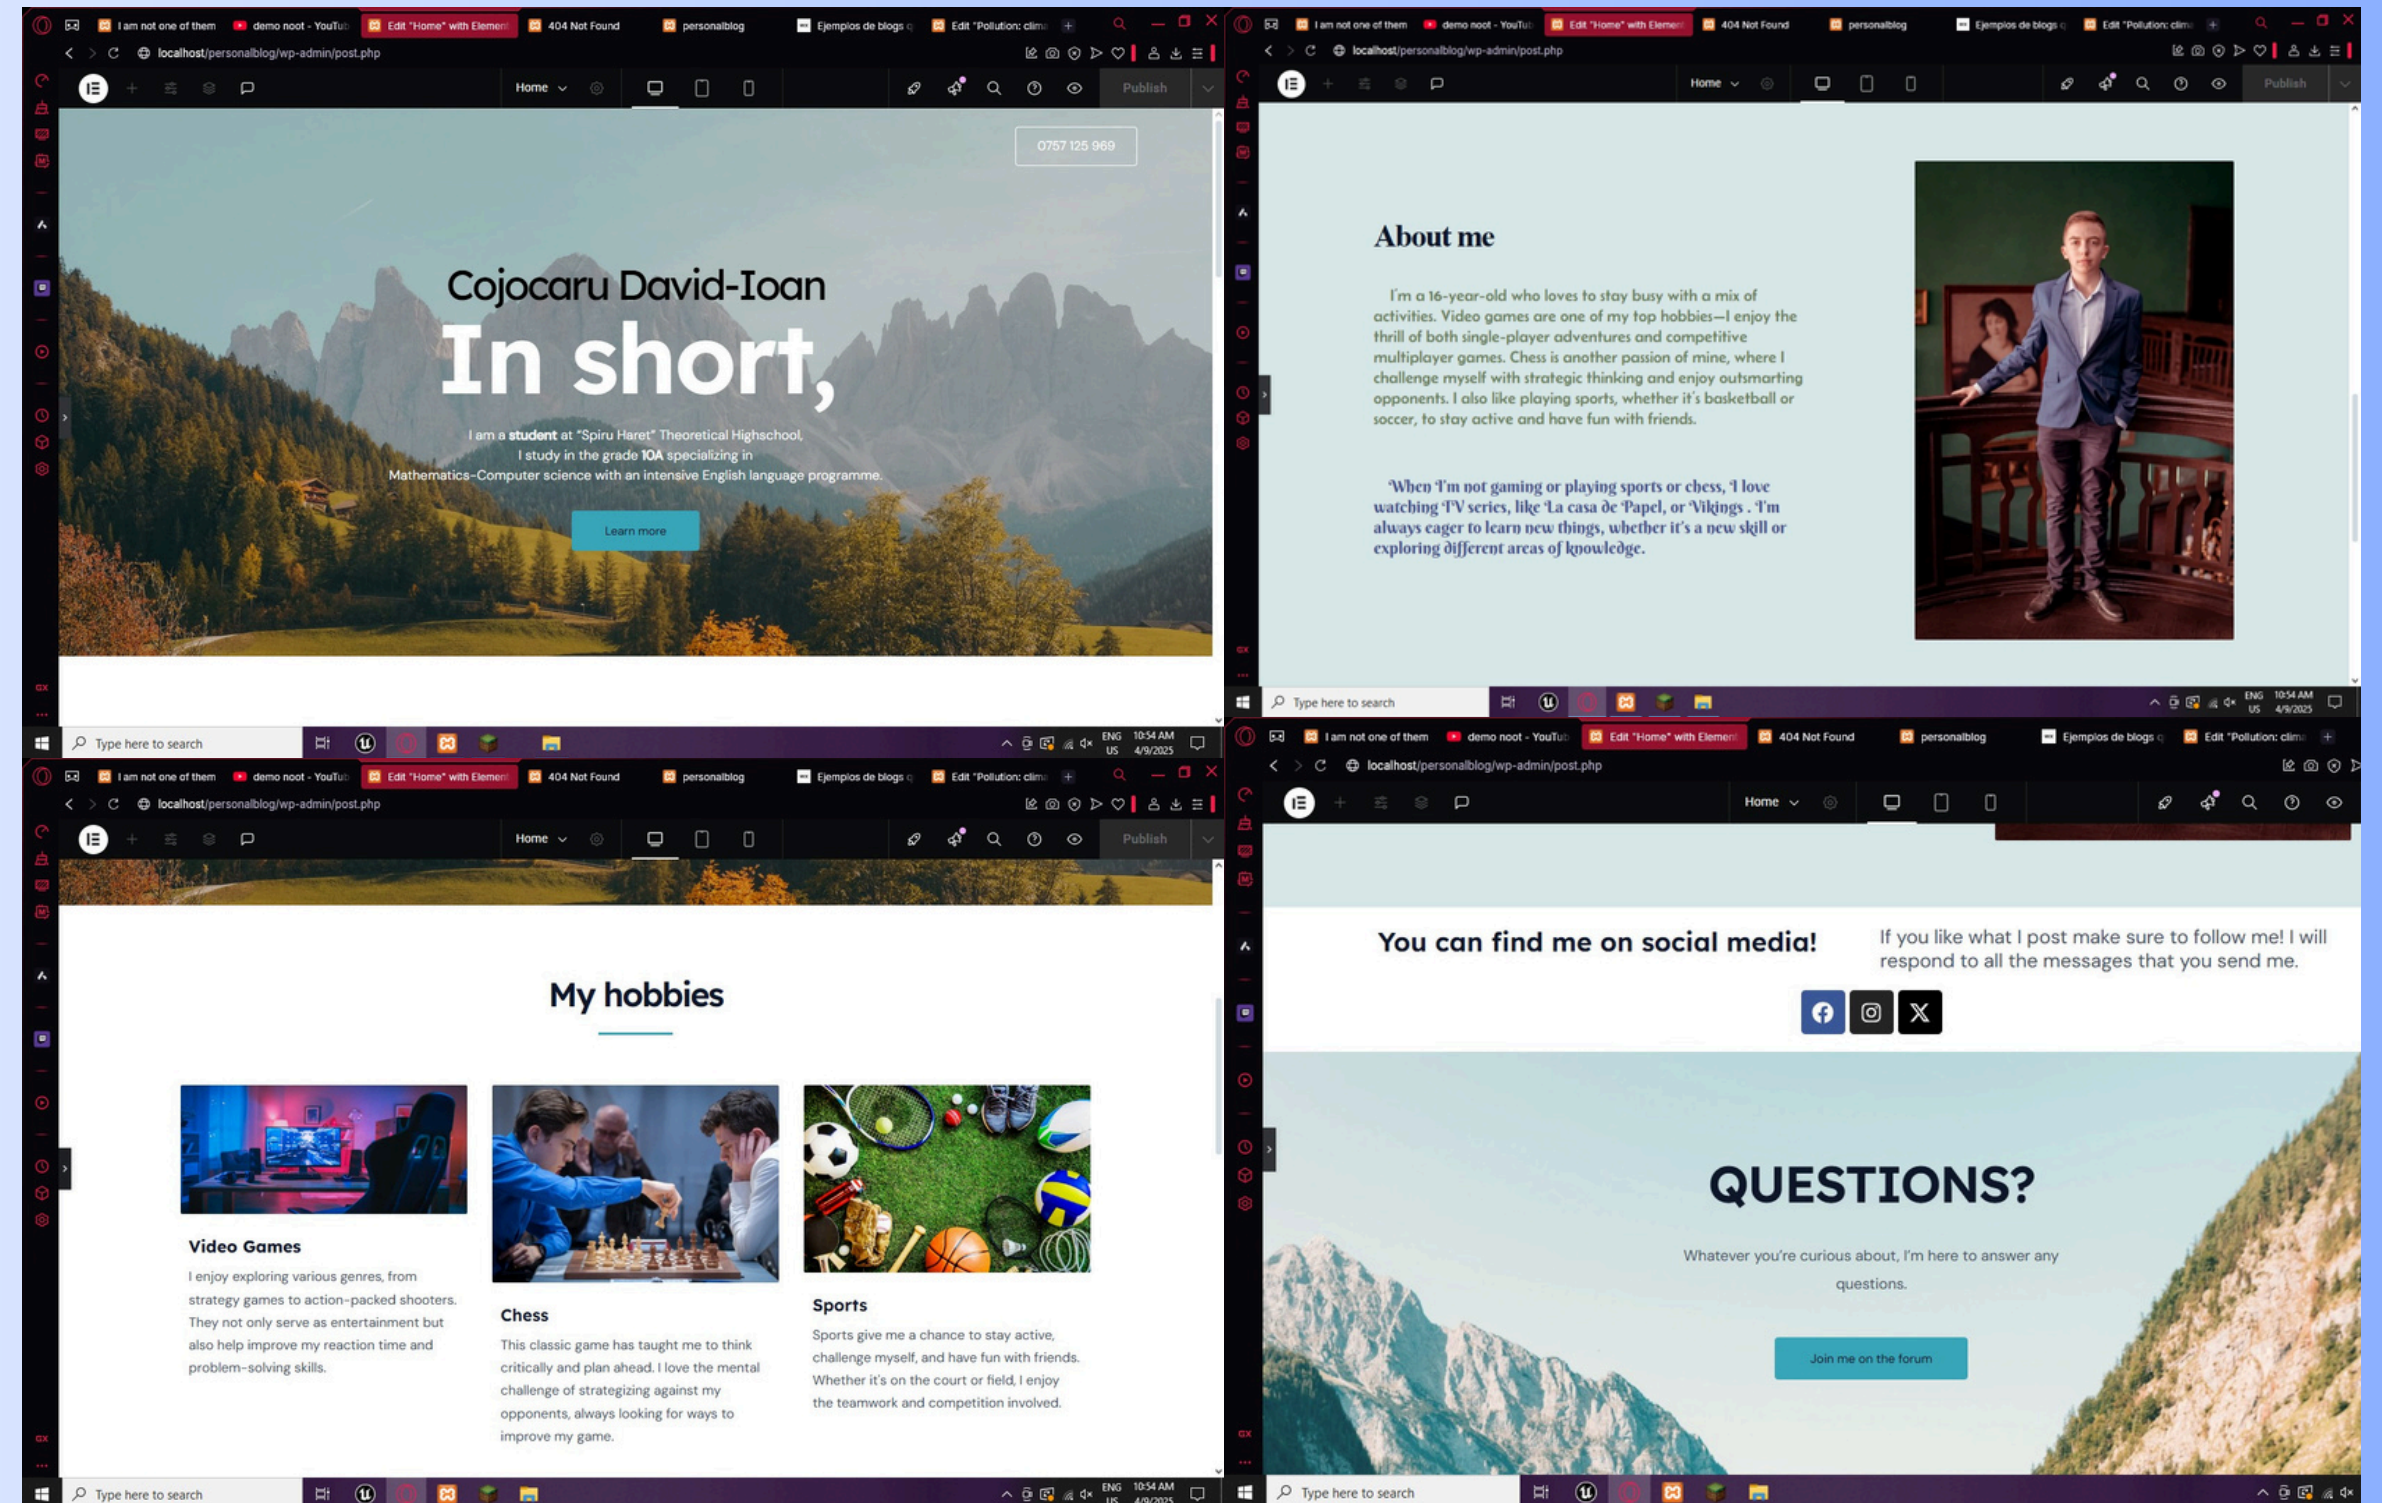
I am not one of them | demo noot - YouTub | Edit "Home" with Elemen | 404 Not Found | personalblog | Ejemplos de blogs | Edit "Pollution: clim

localhost/personalblog/wp-admin/post.php

Home

Publish

0757 125 969

Cojocaru David-Ioan

In short,

I am a **student** at "Spiru Haret" Theoretical Highschool, I study in the grade **10A** specializing in Mathematics-Computer science with an intensive English language programme.

Learn more

Type here to search

ENG US 10:54 AM 4/9/2025

I am not one of them | demo noot - YouTub | Edit "Home" with Elemen | 404 Not Found | personalblog | Ejemplos de blogs | Edit "Pollution: clim

localhost/personalblog/wp-admin/post.php

Home

Publish

About me

I'm a 16-year-old who loves to stay busy with a mix of activities. Video games are one of my top hobbies—I enjoy the thrill of both single-player adventures and competitive multiplayer games. Chess is another passion of mine, where I challenge myself with strategic thinking and enjoy outsmarting opponents. I also like playing sports, whether it's basketball or soccer, to stay active and have fun with friends.

When I'm not gaming or playing sports or chess, I love watching TV series, like La casa de Papel, or Vikings . I'm always eager to learn new things, whether it's a new skill or exploring different areas of knowledge.

Type here to search

ENG US 10:54 AM 4/9/2025

I am not one of them | demo noot - YouTub | Edit "Home" with Elemen | 404 Not Found | personalblog | Ejemplos de blogs | Edit "Pollution: clim

localhost/personalblog/wp-admin/post.php

Home

Publish

My hobbies

Video Games

I enjoy exploring various genres, from strategy games to action-packed shooters. They not only serve as entertainment but also help improve my reaction time and problem-solving skills.

Chess

This classic game has taught me to think critically and plan ahead. I love the mental challenge of strategizing against my opponents, always looking for ways to improve my game.

Sports

Sports give me a chance to stay active, challenge myself, and have fun with friends. Whether it's on the court or field, I enjoy the teamwork and competition involved.

Type here to search

ENG US 10:54 AM 4/9/2025

I am not one of them | demo noot - YouTub | Edit "Home" with Elemen | 404 Not Found | personalblog | Ejemplos de blogs | Edit "Pollution: clim

localhost/personalblog/wp-admin/post.php

Home

You can find me on social media!

If you like what I post make sure to follow me! I will respond to all the messages that you send me.

QUESTIONS?

Whatever you're curious about, I'm here to answer any questions.

Join me on the forum

Type here to search